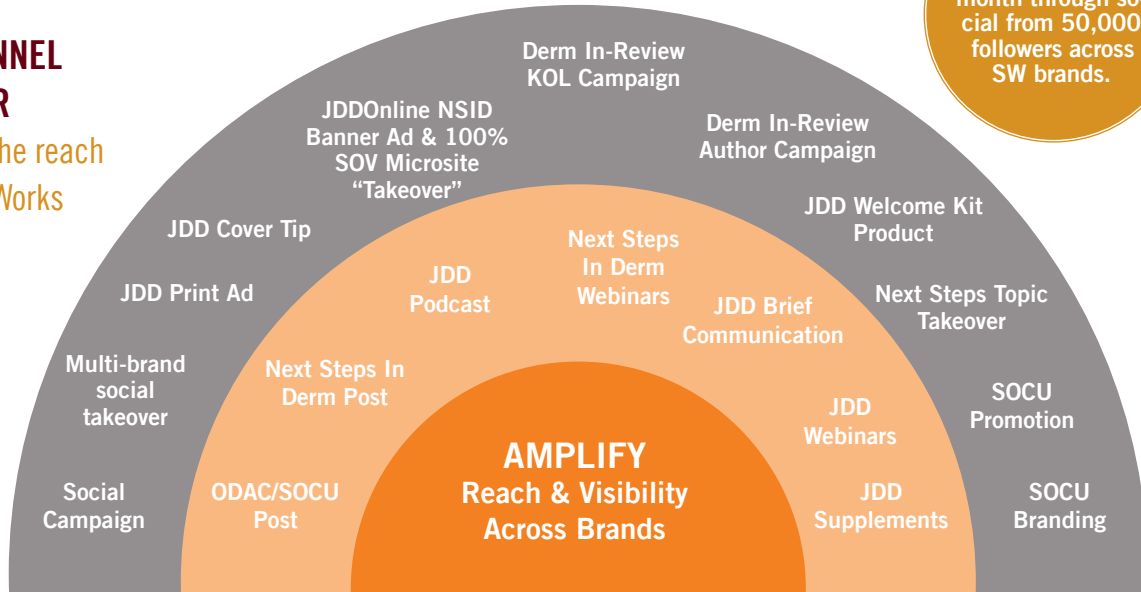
NNEL
R
he reach
Works

month through so-
cial from 50,000
followers across
SW brands.

Derm In-Review KOL Campaign

JDDOnline NSID Banner Ad & 100% SOV Microsite "Takeover"

Derm In-Review Author Campaign

JDD Cover Tip

JDD Welcome Kit Product

JDD Print Ad

Next Steps Topic Takeover

Multi-brand social takeover

SOCU Promotion

Social Campaign

SOCU Branding

Next Steps In Derm Webinars

JDD Podcast

JDD Brief Communication

Next Steps In Derm Post

JDD Webinars

ODAC/SOCU Post

JDD Supplements

AMPLIFY
Reach & Visibility Across Brands